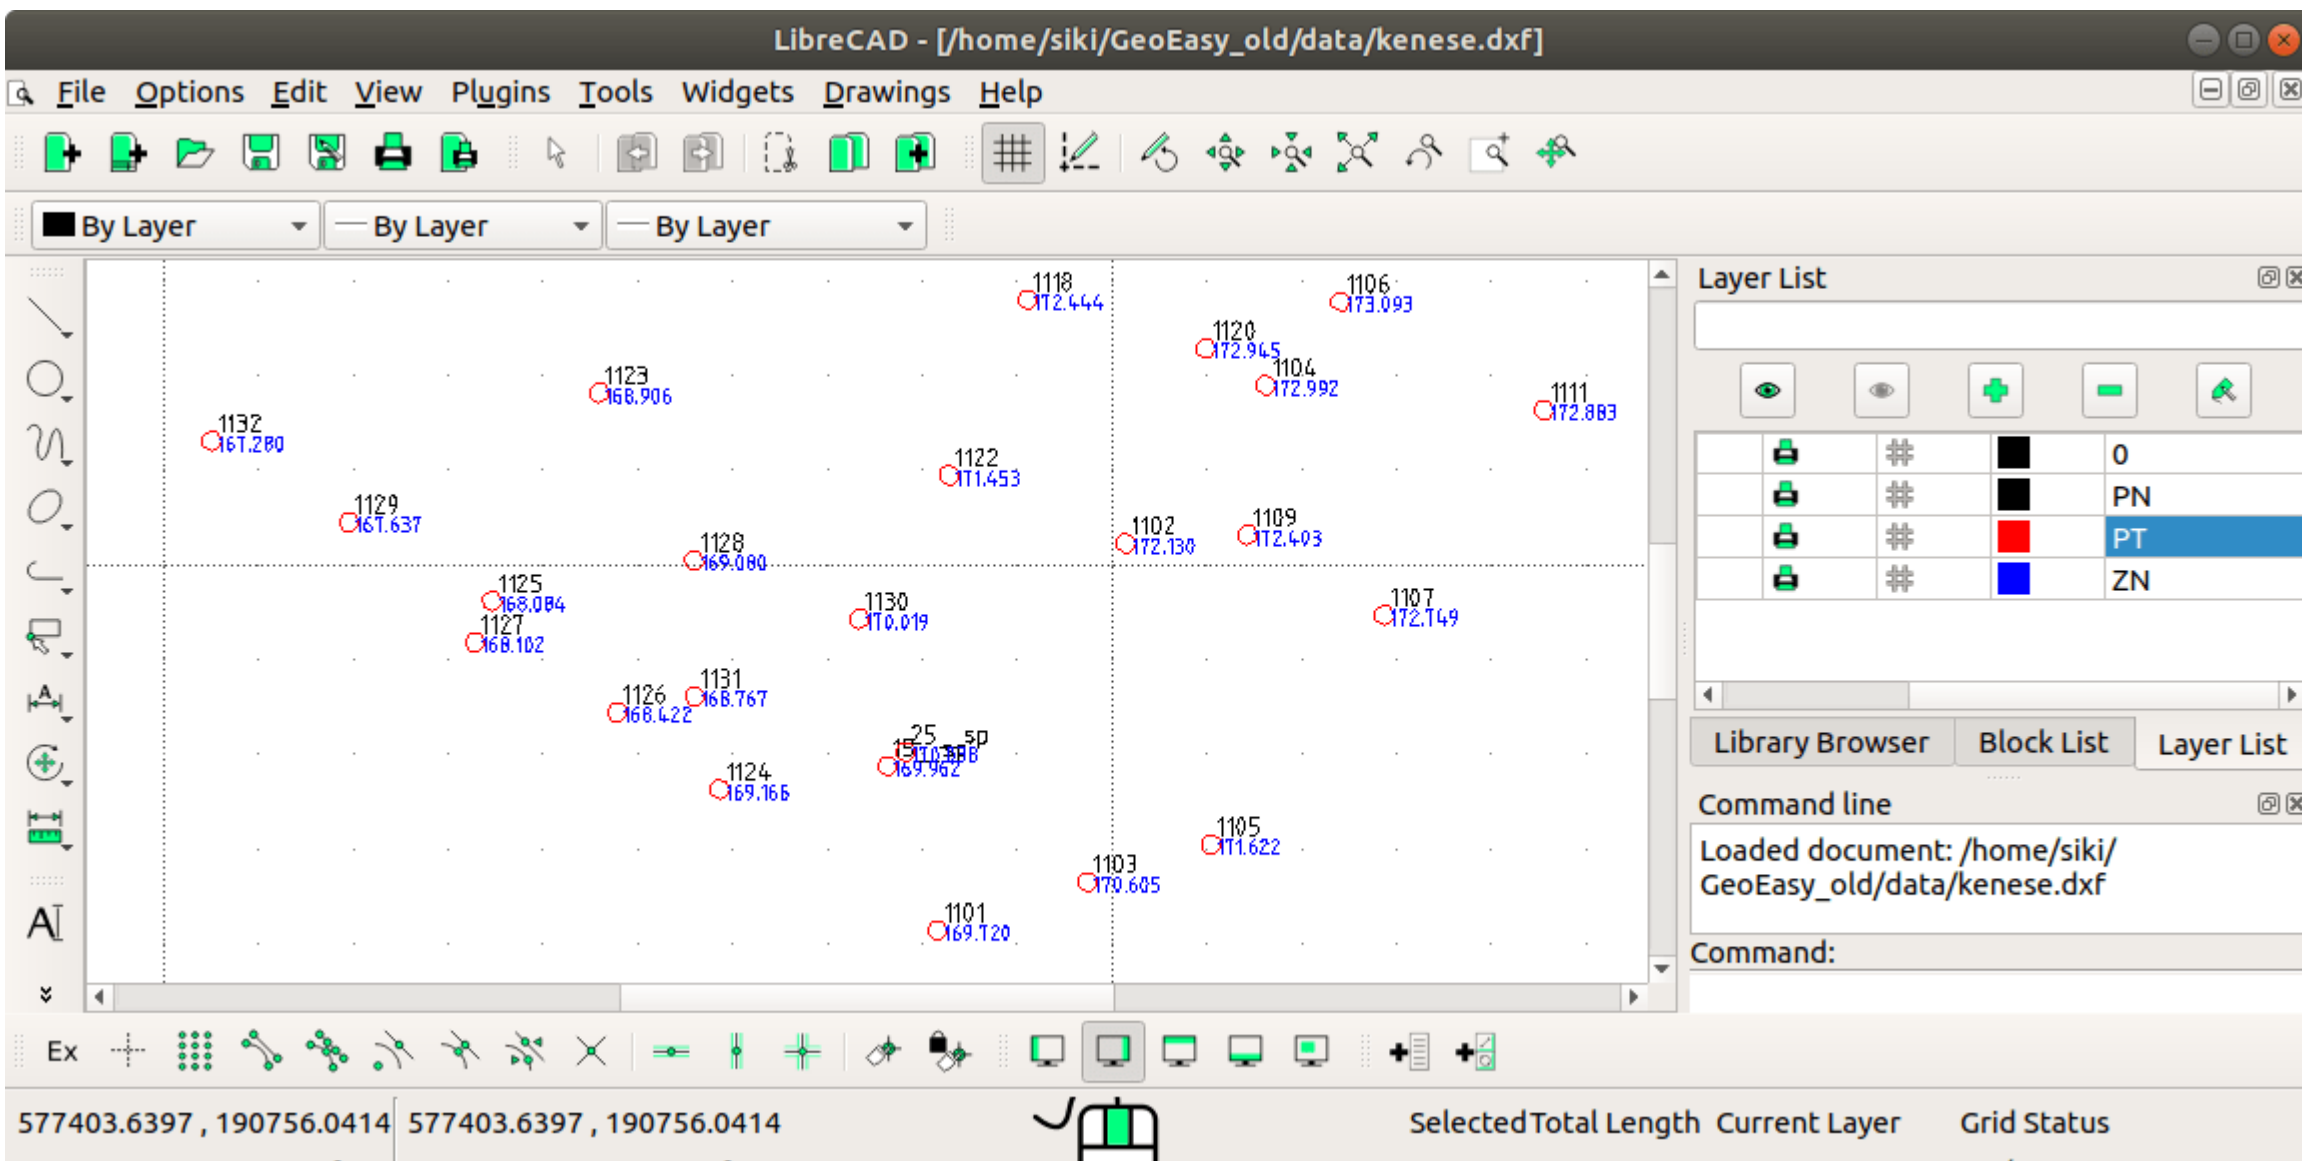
LibreCAD - [/home/siki/GeoEasy_old/data/kenese.dxf]

File Options Edit View Plugins Tools Widgets Drawings Help

By Layer
By Layer
By Layer

1118
172.444
1106
173.093
1120
172.945
1104
172.992
1111
172.883
1123
168.906
1132
167.280
1122
171.453
1129
167.637
1128
169.080
1102
172.130
1109
172.403
1125
168.084
1127
168.102
1130
170.019
1107
172.749
1126
168.422
1131
168.767
25
5p
15
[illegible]
169.962
1124
169.166
1105
171.622
1103
170.605
1101
169.720

Layer List

| | | | | |
|---|---|---|---|---|
| | | | | 0 |
| | | | | PN |
| | | | | PT |
| | | | | ZN |

Library Browser
Block List
Layer List

Command line
Loaded document: /home/siki/GeoEasy_old/data/kenese.dxf
Command:

Ex

577403.6397 , 190756.0414
577403.6397 , 190756.0414
Selected Total Length
Current Layer
Grid Status